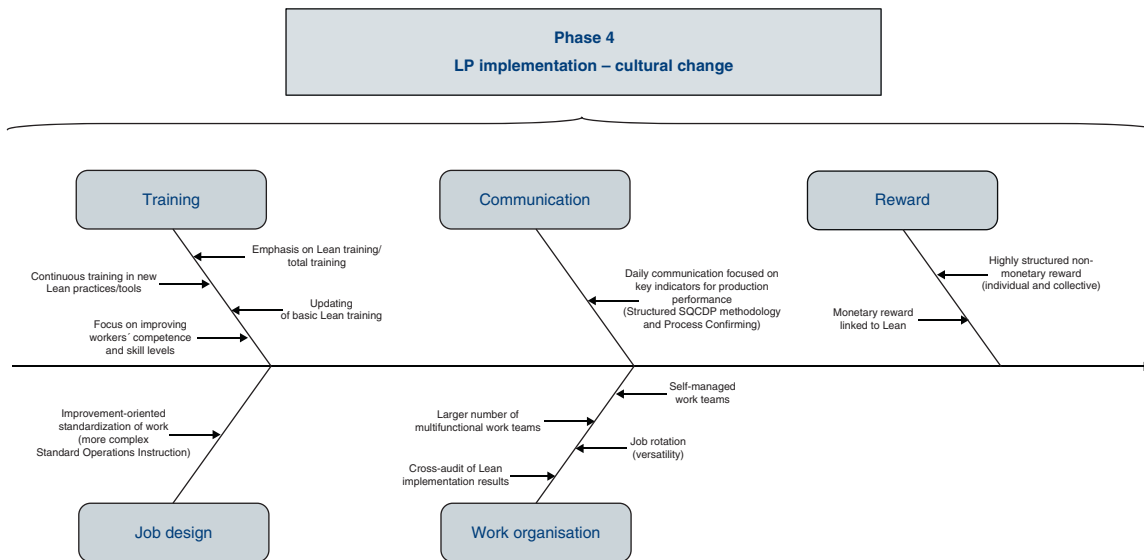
Phase 4
LP implementation – cultural change

Training

Emphasis on Lean training/ total training

Continuous training in new Lean practices/tools

Updating of basic Lean training

Focus on improving workers´ competence and skill levels

Communication

Daily communication focused on key indicators for production performance (Structured SQCDP methodology and Process Confirming)

Reward

Highly structured non-monetary reward (individual and collective)

Monetary reward linked to Lean

Improvement-oriented standardization of work (more complex Standard Operations Instruction)

Job design

Self-managed work teams

Larger number of multifunctional work teams

Job rotation (versatility)

Cross-audit of Lean implementation results

Work organisation